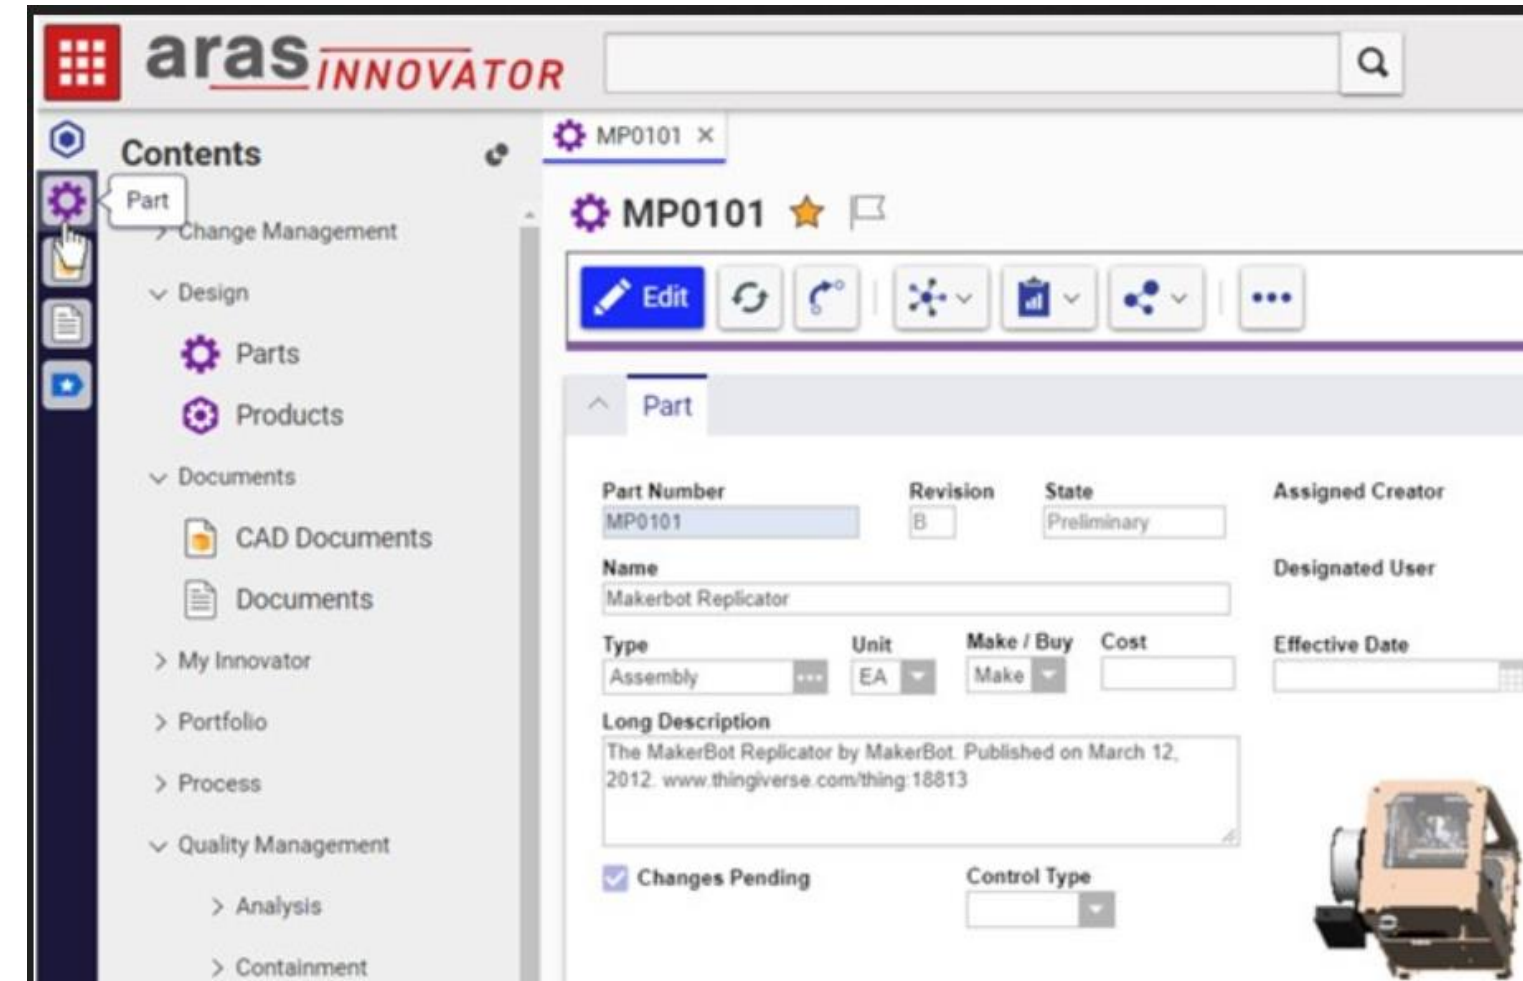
aras INNOVATOR

Contents

Part

Change Management

Design

Parts

Products

Documents

CAD Documents

Documents

My Innovator

Portfolio

Process

Quality Management

Analysis

Containment

MP0101 ×

MP0101

Edit

Part

Part Number
MP0101

Revision
B

State
Preliminary

Assigned Creator

Name
Makerbot Replicator

Designated User

Type
Assembly

Unit
EA

Make / Buy
Make

Cost

Effective Date

Long Description
The MakerBot Replicator by MakerBot. Published on March 12, 2012. www.thingiverse.com/thing:18813

Changes Pending

Control Type